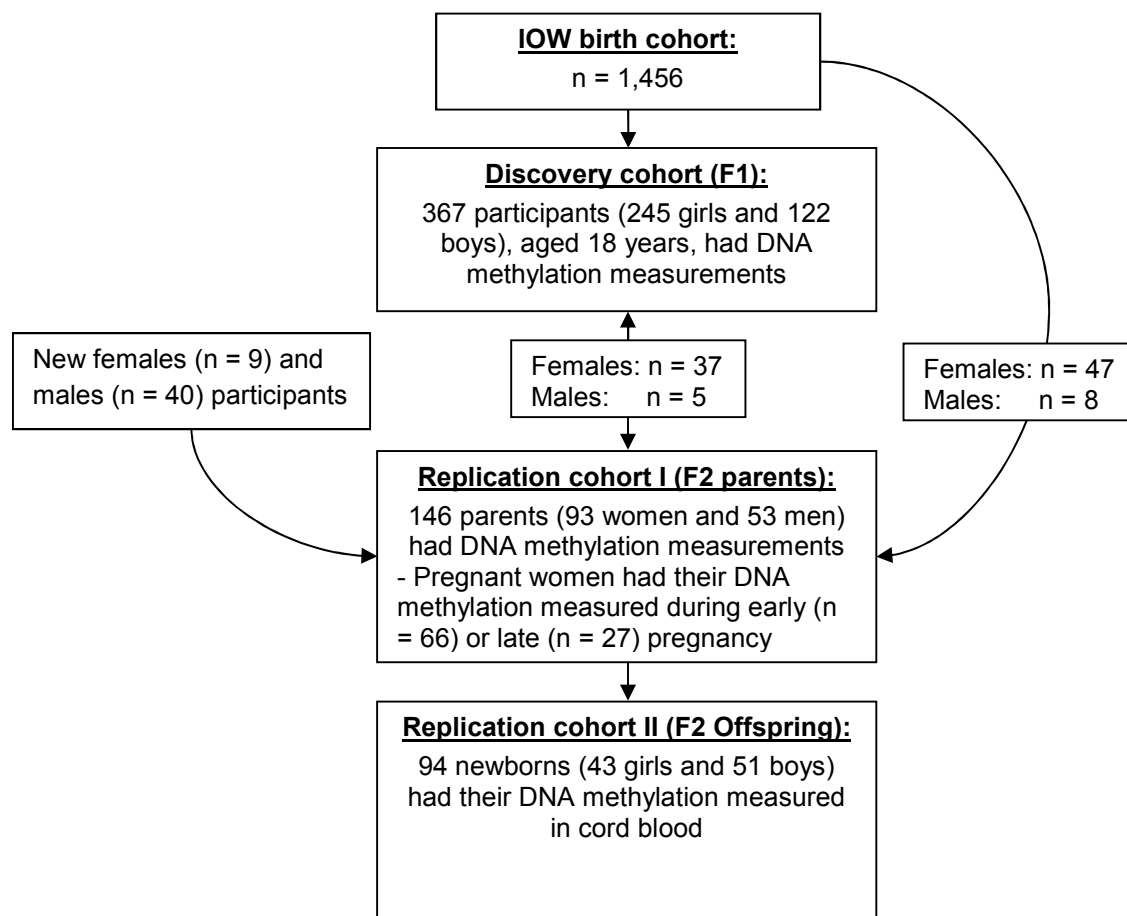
IOW birth cohort:
n = 1,456

Discovery cohort (F1):
367 participants (245 girls and 122 boys), aged 18 years, had DNA methylation measurements

New females (n = 9) and males (n = 40) participants

Females: n = 37
Males: n = 5

Females: n = 47
Males: n = 8

Replication cohort I (F2 parents):
146 parents (93 women and 53 men) had DNA methylation measurements
- Pregnant women had their DNA methylation measured during early (n = 66) or late (n = 27) pregnancy

Replication cohort II (F2 Offspring):
94 newborns (43 girls and 51 boys) had their DNA methylation measured in cord blood